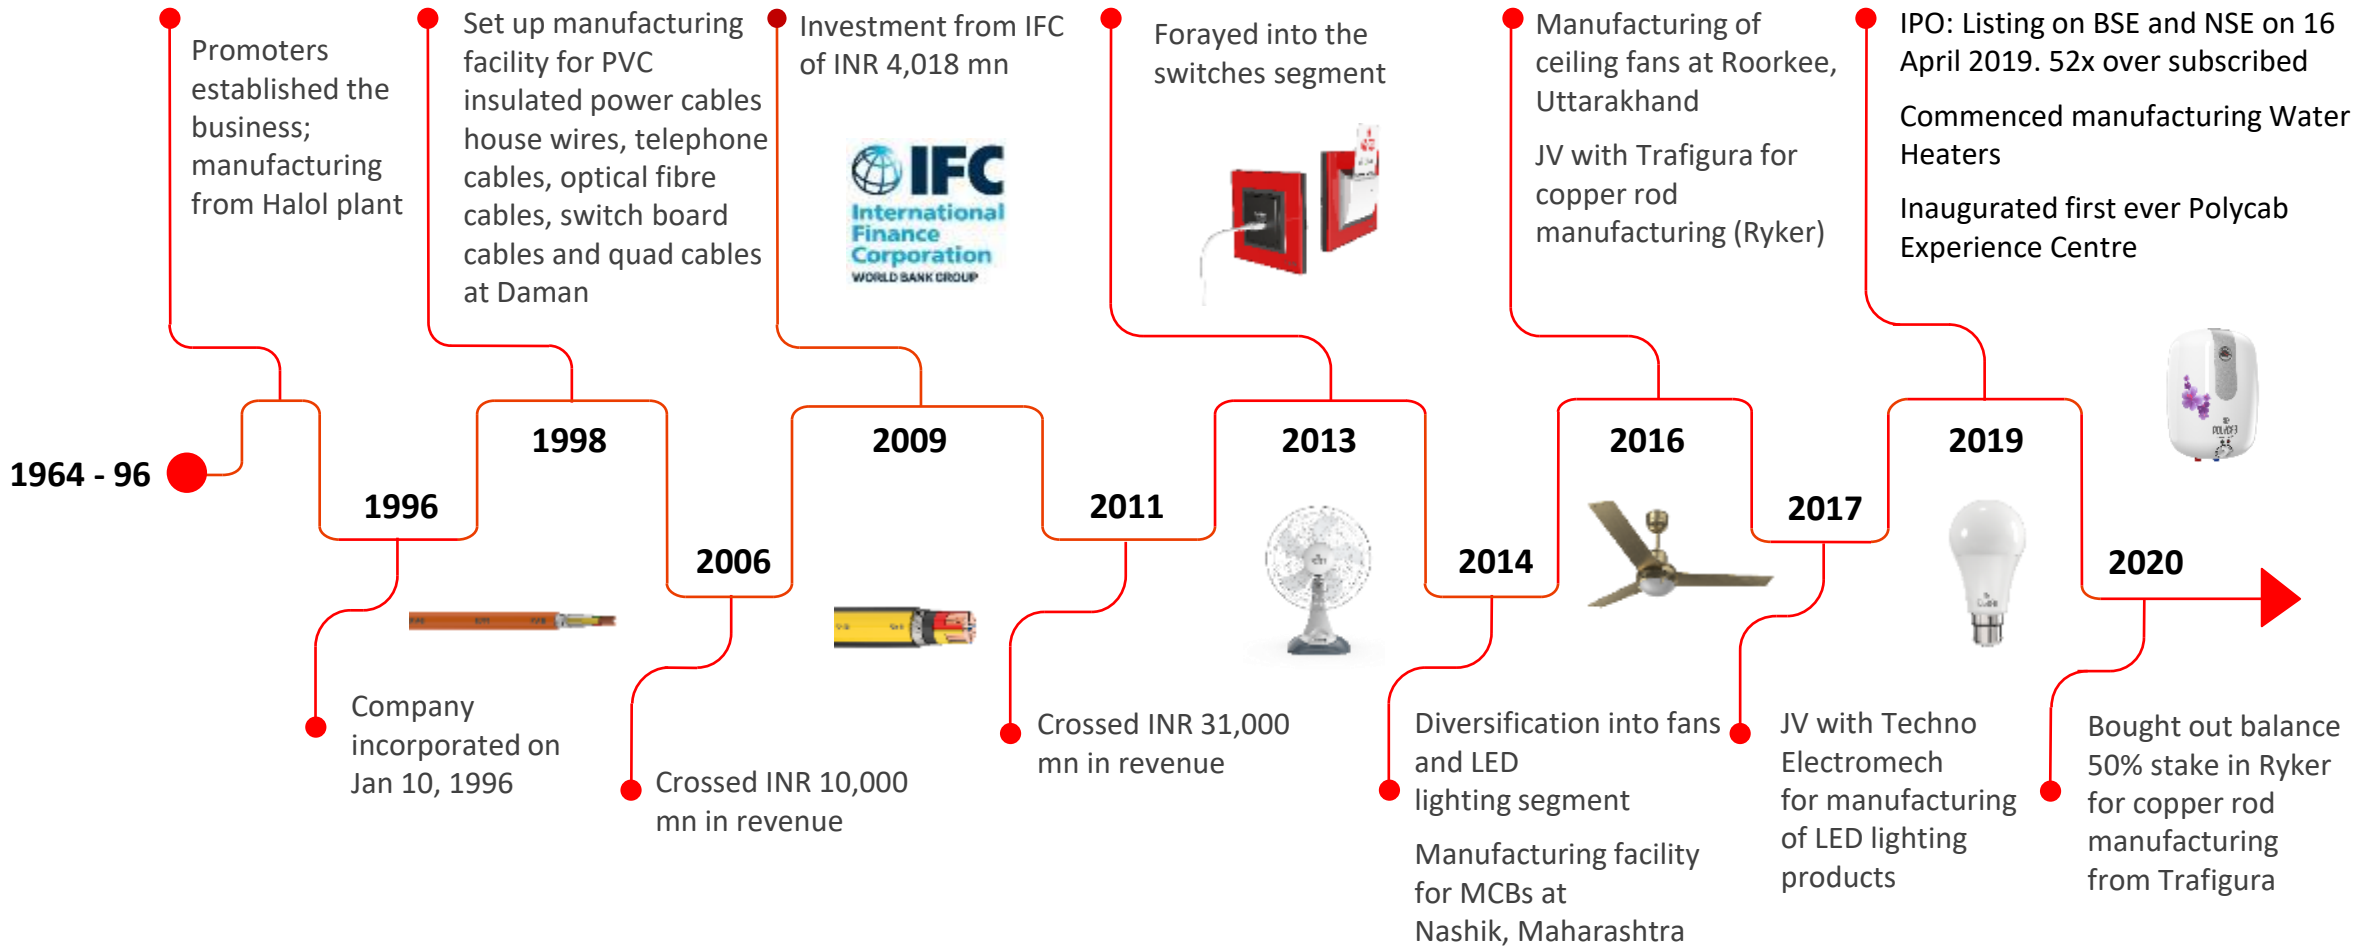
Promoters established the business; manufacturing from Halol plant

Set up manufacturing facility for PVC insulated power cables house wires, telephone cables, optical fibre cables, switch board cables and quad cables at Daman

Investment from IFC of INR 4,018 mn

IFC International Finance Corporation WORLD BANK GROUP

Forayed into the switches segment

Manufacturing of ceiling fans at Roorkee, Uttarakhand

JV with Trafigura for copper rod manufacturing (Ryker)

IPO: Listing on BSE and NSE on 16 April 2019. 52x over subscribed

Commenced manufacturing Water Heaters

Inaugurated first ever Polycab Experience Centre

1964 - 96

1996

1998

2006

2009

2011

2013

2014

2016

2017

2019

2020

Company incorporated on Jan 10, 1996

Crossed INR 10,000 mn in revenue

Crossed INR 31,000 mn in revenue

Diversification into fans and LED lighting segment

Manufacturing facility for MCBs at Nashik, Maharashtra

JV with Techno Electromech for manufacturing of LED lighting products

Bought out balance 50% stake in Ryker for copper rod manufacturing from Trafigura